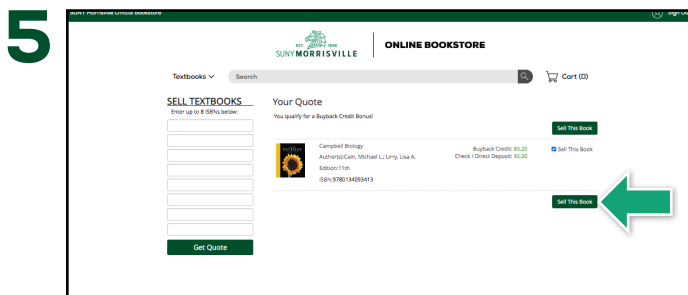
5

SUNY Morrisville Official Bookstore

Sign Out

EST. 1908
SUNY MORRISVILLE

ONLINE BOOKSTORE

Textbooks

Search

Cart (0)

SELL TEXTBOOKS

Enter up to 8 ISBNs below:

Get Quote

Your Quote

You qualify for a Buyback Credit Bonus!

Sell This Book

Campbell Biology
Author(s):Cain, Michael L.; Urry, Lisa A.
Edition:11th
ISBN:9780134093413

Buyback Credit: $5.25
Check / Direct Deposit: $5.00

Sell This Book

Sell This Book